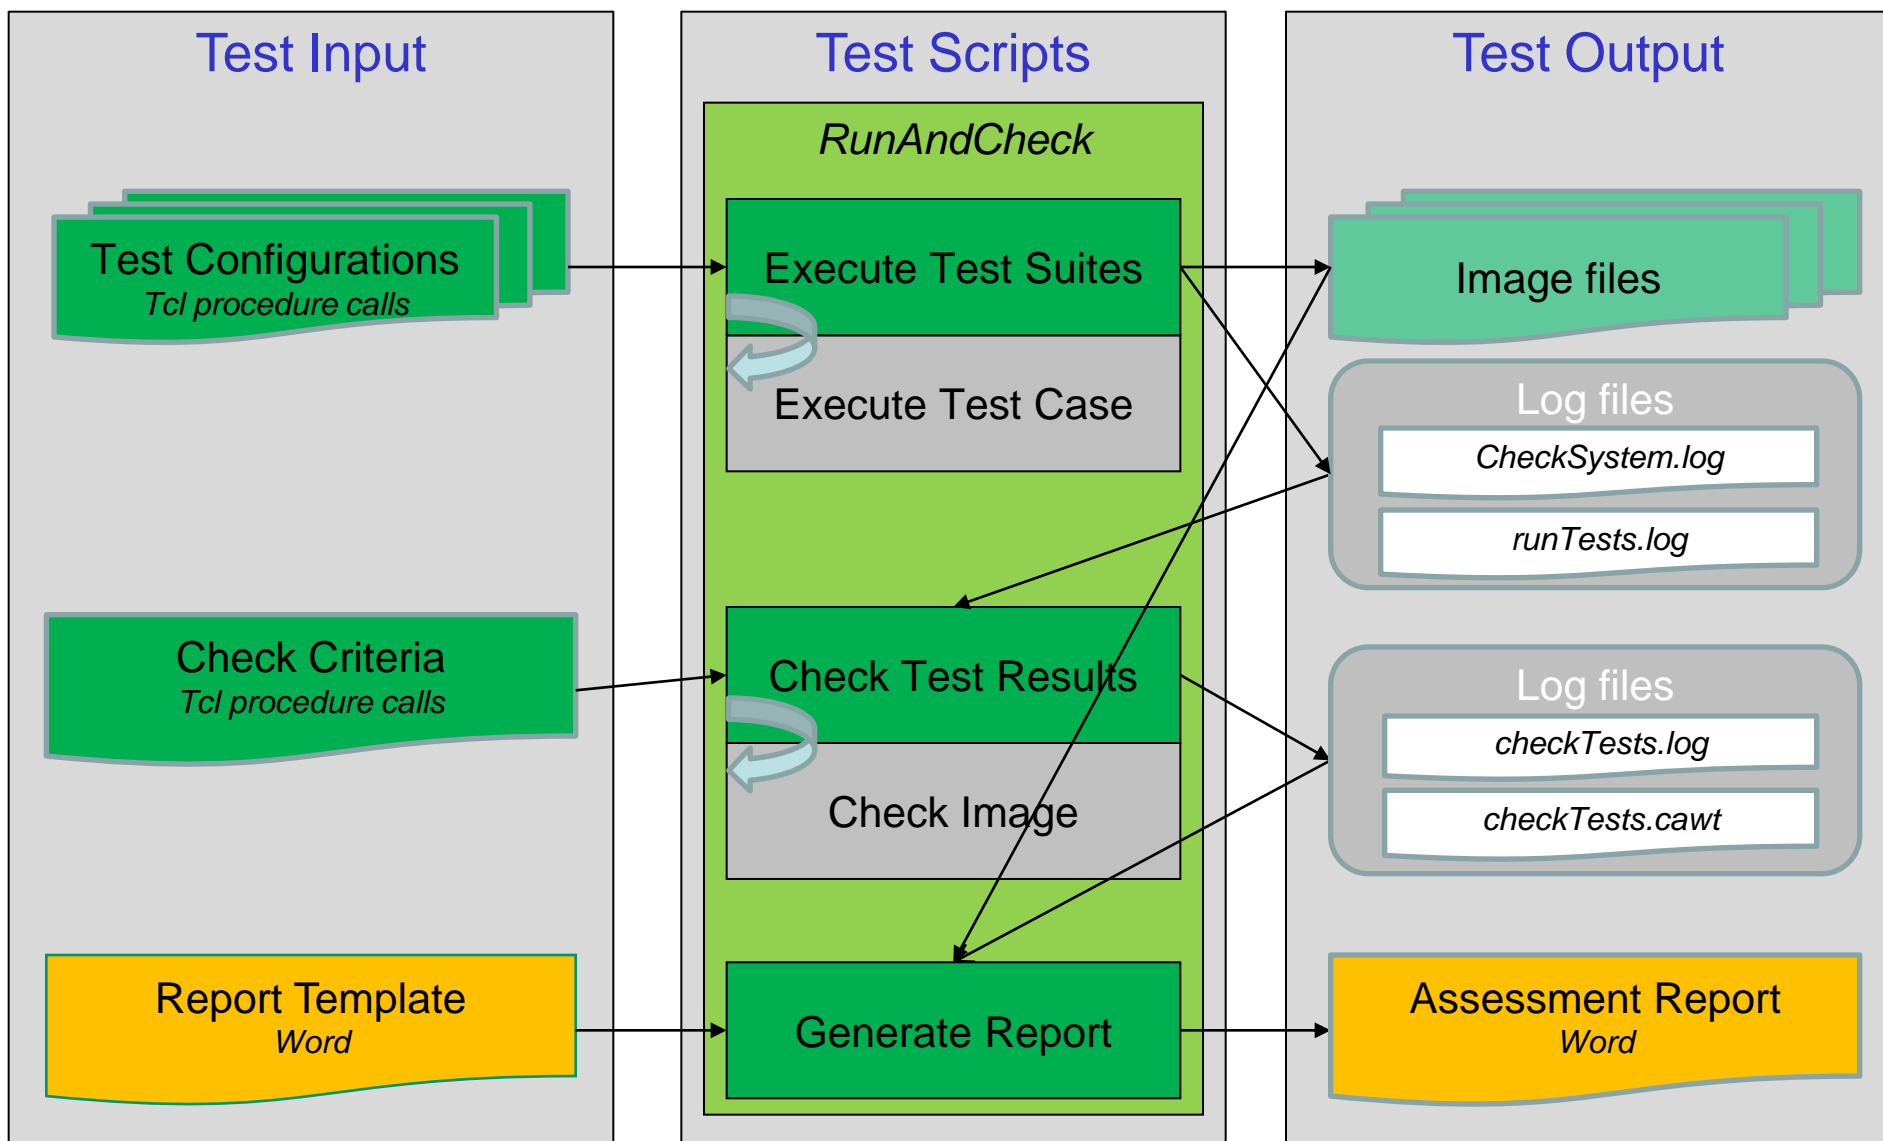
Test Input

Test Configurations
Tcl procedure calls

Check Criteria
Tcl procedure calls

Report Template
Word

Test Scripts

RunAndCheck

Execute Test Suites

Execute Test Case

Check Test Results

Check Image

Generate Report

Test Output

Image files

Log files
CheckSystem.log
runTests.log

Log files
checkTests.log
checkTests.cawt

Assessment Report
Word